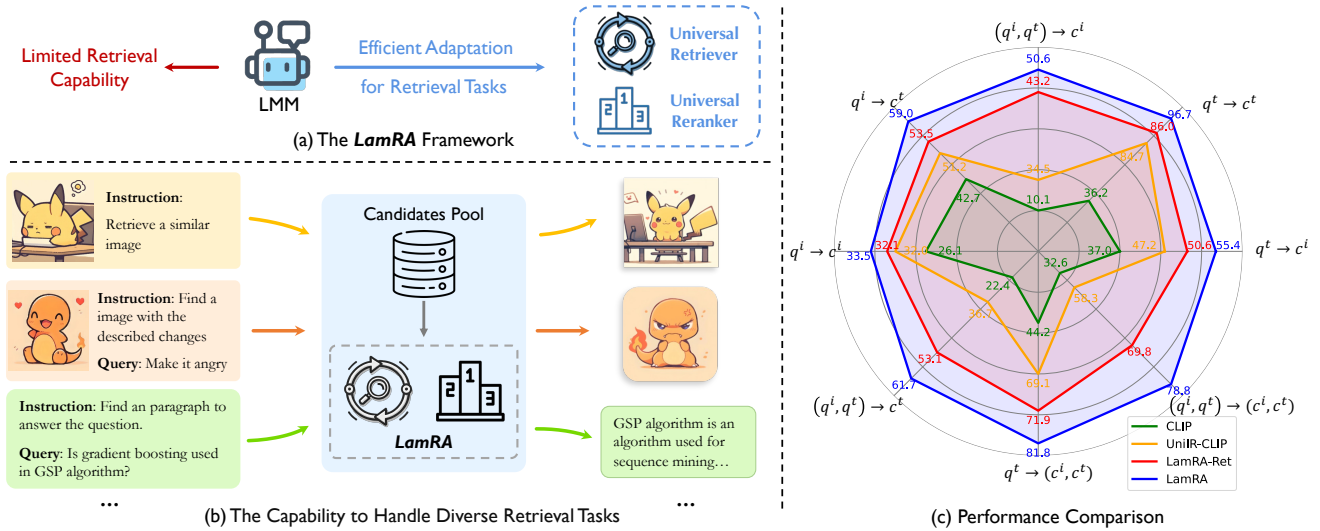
Limited Retrieval Capability

LMM

Efficient Adaptation for Retrieval Tasks

Universal Retriever

Universal Reranker

(a) The ***LamRA*** Framework

**Instruction**: Retrieve a similar image

**Instruction**: Find a image with the described changes

**Query**: Make it angry

**Instruction**: Find an paragraph to answer the question.

**Query**: Is gradient boosting used in GSP algorithm?

...

Candidates Pool

***LamRA***

GSP algorithm is an algorithm used for sequence mining…

...

(b) The Capability to Handle Diverse Retrieval Tasks

$(q^i, q^t) \to c^i$

50.6
43.2
34.5
10.1

$q^t \to c^t$

96.7
86.0
84.7
36.2

$q^t \to c^i$

55.4
50.6
47.2
37.0

$(q^i, q^t) \to (c^i, c^t)$

78.8
69.8
50.3
32.6

$q^t \to (c^i, c^t)$

81.8
71.9
69.1
44.2

$(q^i, q^t) \to c^t$

61.7
53.1
38.7
22.4

$q^i \to c^i$

33.5
32.1
32.6
26.1

$q^i \to c^t$

59.0
53.5
51.2
42.7

CLIP
UniIR-CLIP
LamRA-Ret
LamRA

(c) Performance Comparison